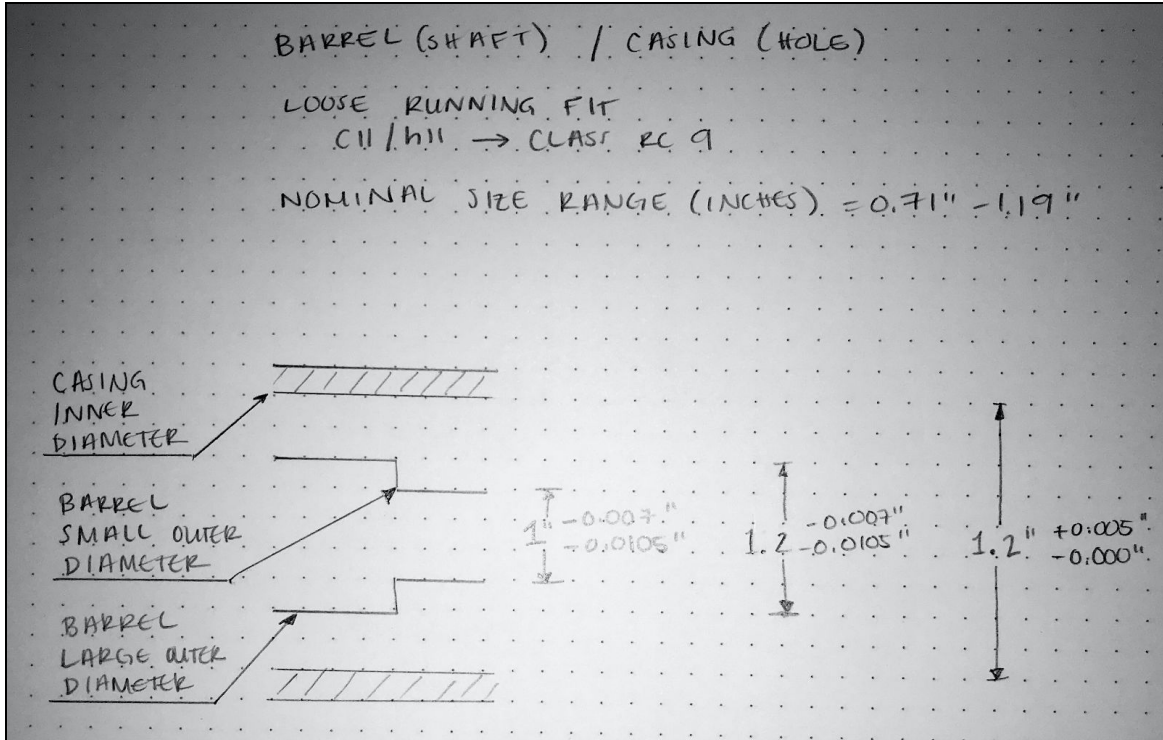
BARREL (SHAFT) / CASING (HOLE)

LOOSE RUNNING FIT
C11 / h11 → CLASS RC 9

NOMINAL SIZE RANGE (INCHES) = 0.71" - 1.19"

CASING INNER DIAMETER

BARREL SMALL OUTER DIAMETER

BARREL LARGE OUTER DIAMETER

1" $^{-0.007"}_{-0.0105"}$

1.2 $^{-0.007"}_{-0.0105"}$

1.2" $^{+0.005"}_{-0.000"}$